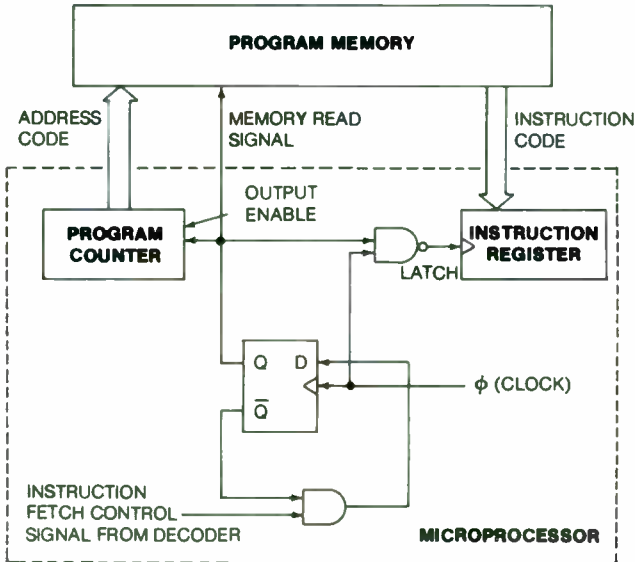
PROGRAM MEMORY

ADDRESS CODE

MEMORY READ SIGNAL

INSTRUCTION CODE

OUTPUT ENABLE

PROGRAM COUNTER

INSTRUCTION REGISTER

LATCH

Q

D

$\overline{Q}$

$\phi$ (CLOCK)

INSTRUCTION FETCH CONTROL SIGNAL FROM DECODER

MICROPROCESSOR